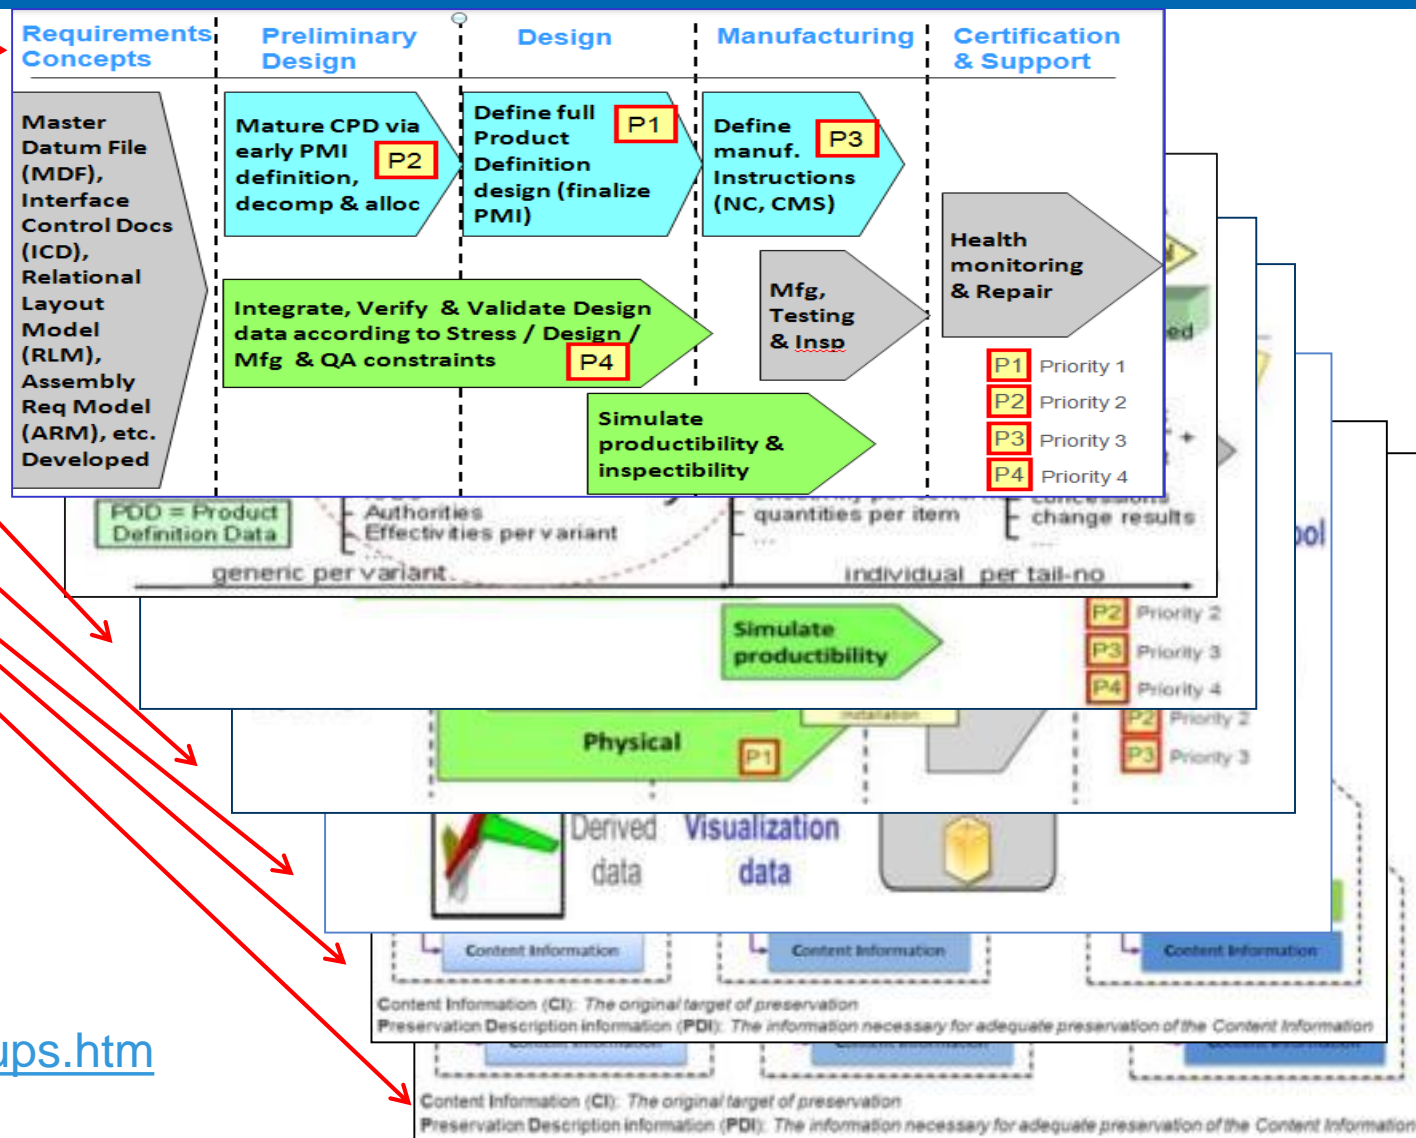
Requirements Concepts

Preliminary Design

Design

Manufacturing

Certification & Support

Master Datum File (MDF), Interface Control Docs (ICD), Relational Layout Model (RLM), Assembly Req Model (ARM), etc. Developed

Mature CPD via early PMI definition, decomp & alloc P2

Define full Product Definition design (finalize PMI) P1

Define manuf. Instructions (NC, CMS) P3

Health monitoring & Repair

Integrate, Verify & Validate Design data according to Stress / Design / Mfg & QA constraints P4

Mfg, Testing & Insp

Simulate productibility & inspectibility

P1 Priority 1

P2 Priority 2

P3 Priority 3

P4 Priority 4

PDD = Product Definition Data

Authorities

Effectivities per variant

quantities per item

change results

generic per variant

individual per tail-no

ed

ol

Simulate productibility

P2 Priority 2

P3 Priority 3

P4 Priority 4

Physical P1

P2 Priority 2

P3 Priority 3

Derived data

Visualization data

Content Information

Content Information

Content Information

Content Information (CI): The original target of preservation

Preservation Description information (PDI): The information necessary for adequate preservation of the Content Information

Content Information (CI): The original target of preservation

Preservation Description information (PDI): The information necessary for adequate preservation of the Content Information

ups.htm